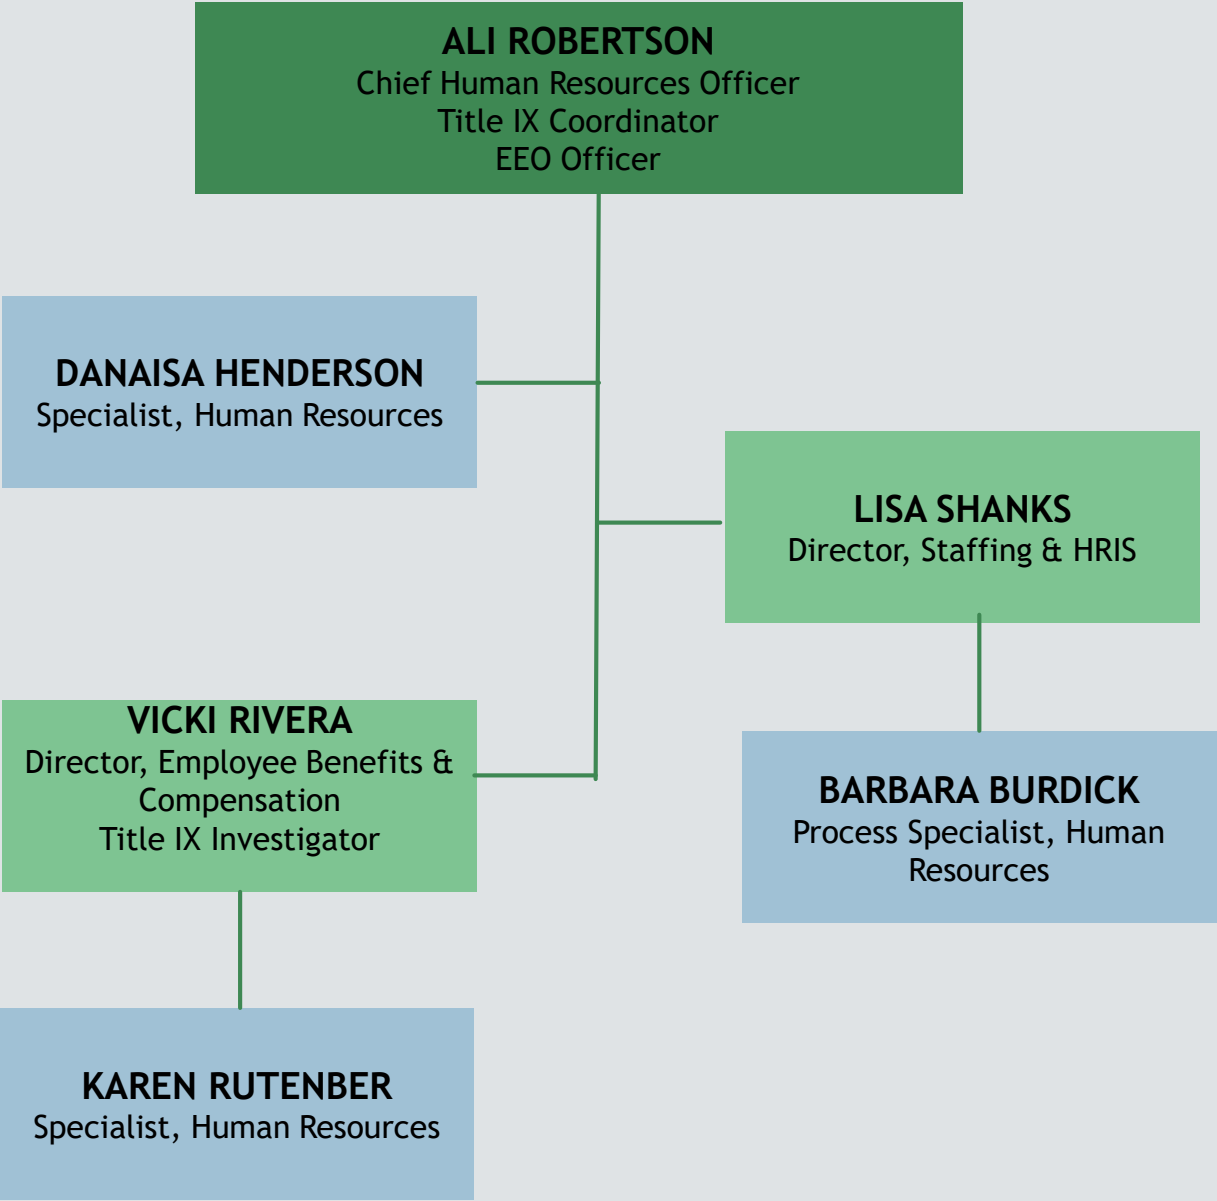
ALI ROBERTSON
Chief Human Resources Officer
Title IX Coordinator
EEO Officer

DANAISA HENDERSON
Specialist, Human Resources

LISA SHANKS
Director, Staffing & HRIS

VICKI RIVERA
Director, Employee Benefits & Compensation
Title IX Investigator

BARBARA BURDICK
Process Specialist, Human Resources

KAREN RUTENBER
Specialist, Human Resources